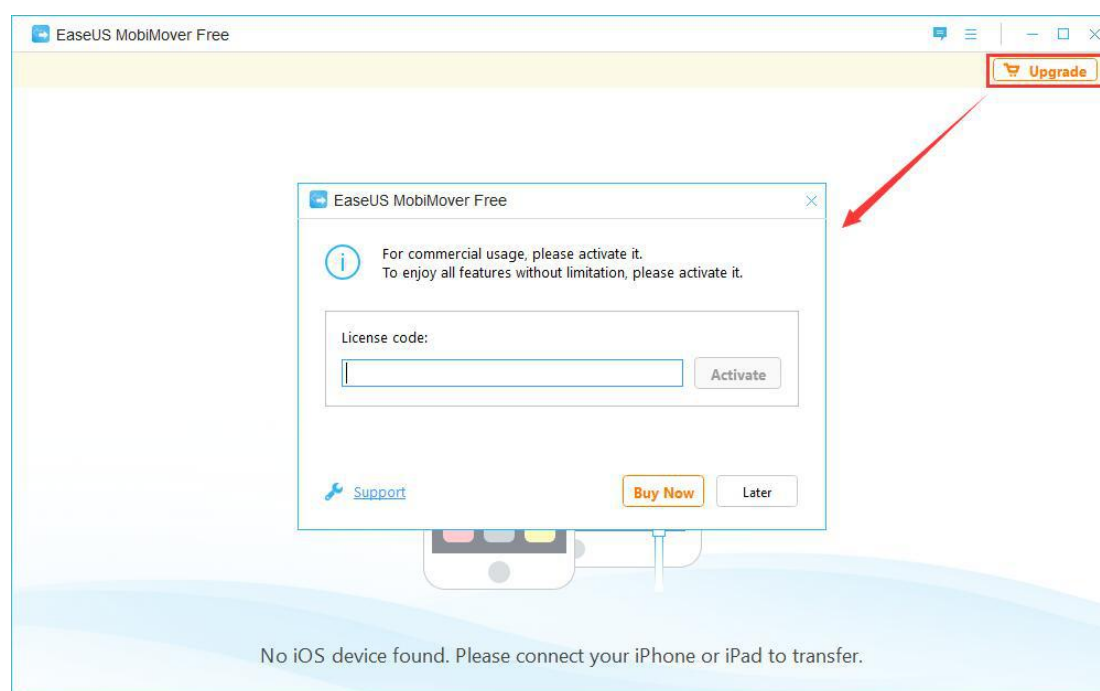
EaseUS MobiMover Free

Upgrade

EaseUS MobiMover Free

For commercial usage, please activate it.
To enjoy all features without limitation, please activate it.

License code:

Activate

Support

Buy Now

Later

No iOS device found. Please connect your iPhone or iPad to transfer.